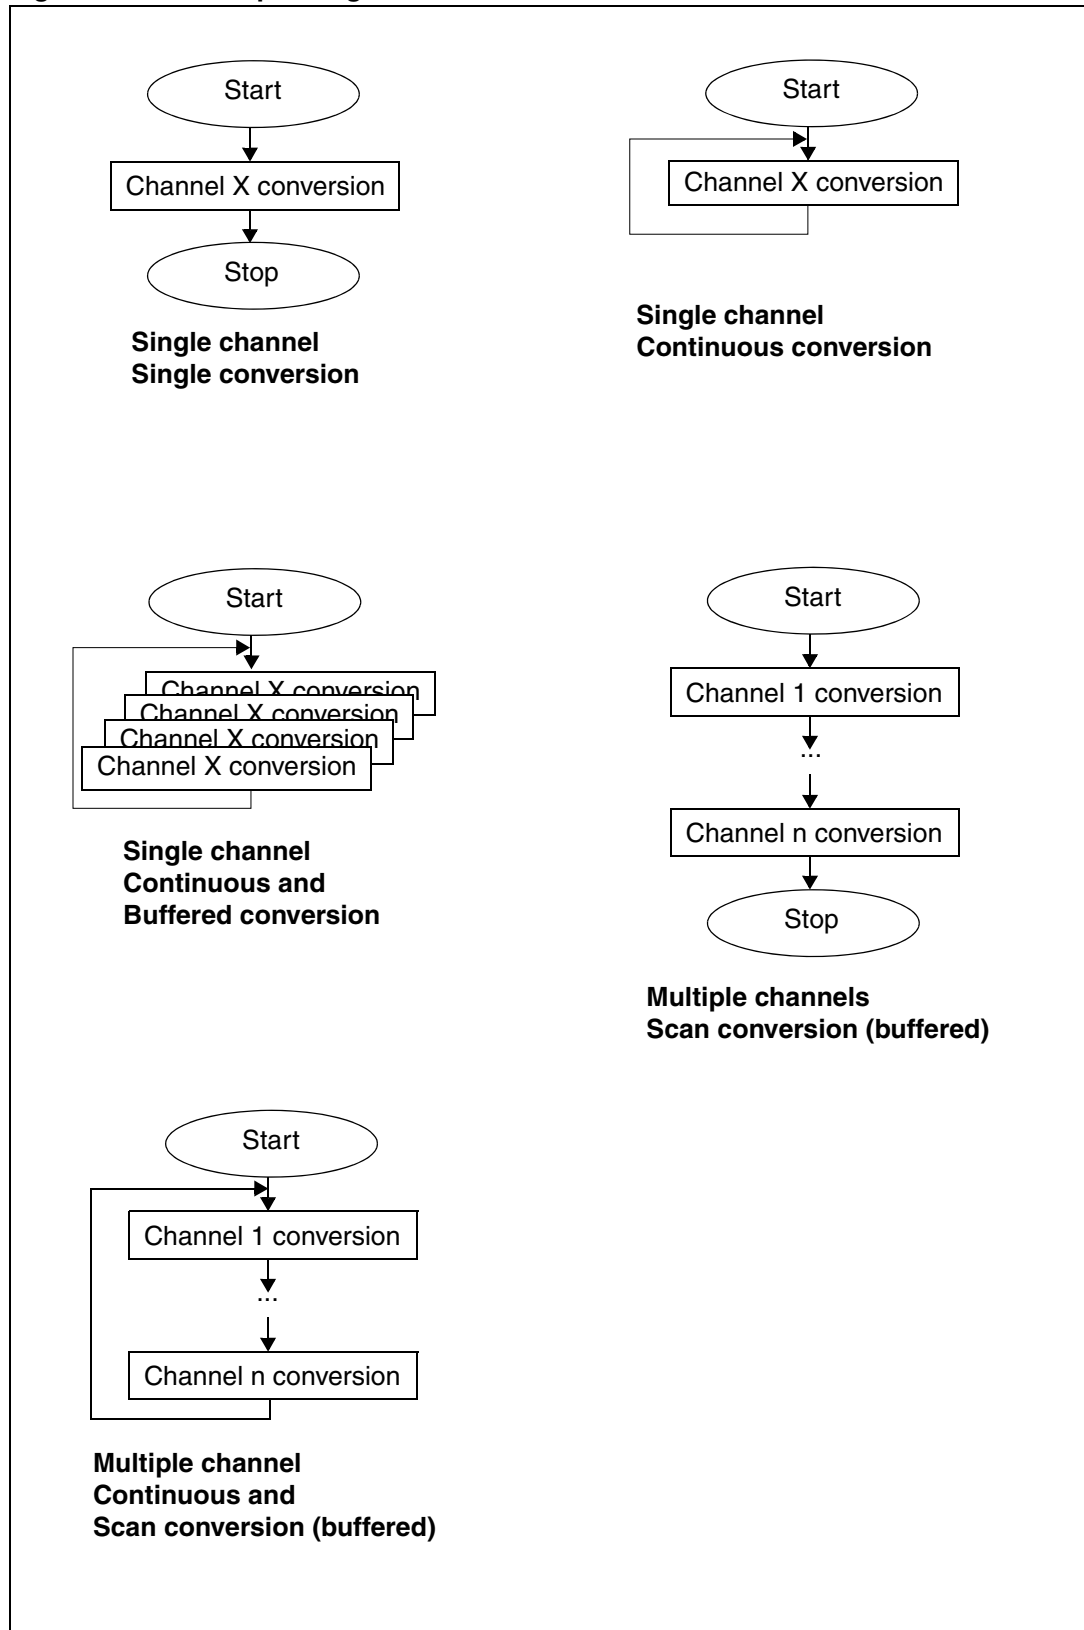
Start

Channel X conversion

Stop

Single channel
Single conversion

Start

Channel X conversion

Single channel
Continuous conversion

Start

Channel X conversion
Channel X conversion
Channel X conversion
Channel X conversion

Single channel
Continuous and
Buffered conversion

Start

Channel 1 conversion

...

Channel n conversion

Stop

Multiple channels
Scan conversion (buffered)

Start

Channel 1 conversion

...

Channel n conversion

Multiple channel
Continuous and
Scan conversion (buffered)